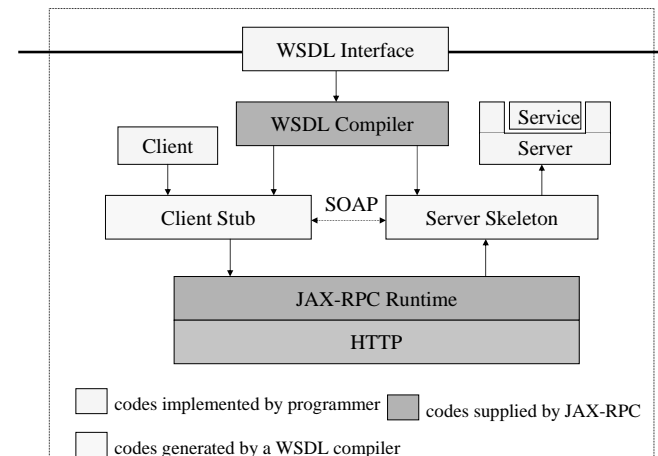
WSDL Interface

WSDL Compiler

Service

Server

Client

SOAP

Client Stub

Server Skeleton

JAX-RPC Runtime

HTTP

codes implemented by programmer

codes supplied by JAX-RPC

codes generated by a WSDL compiler